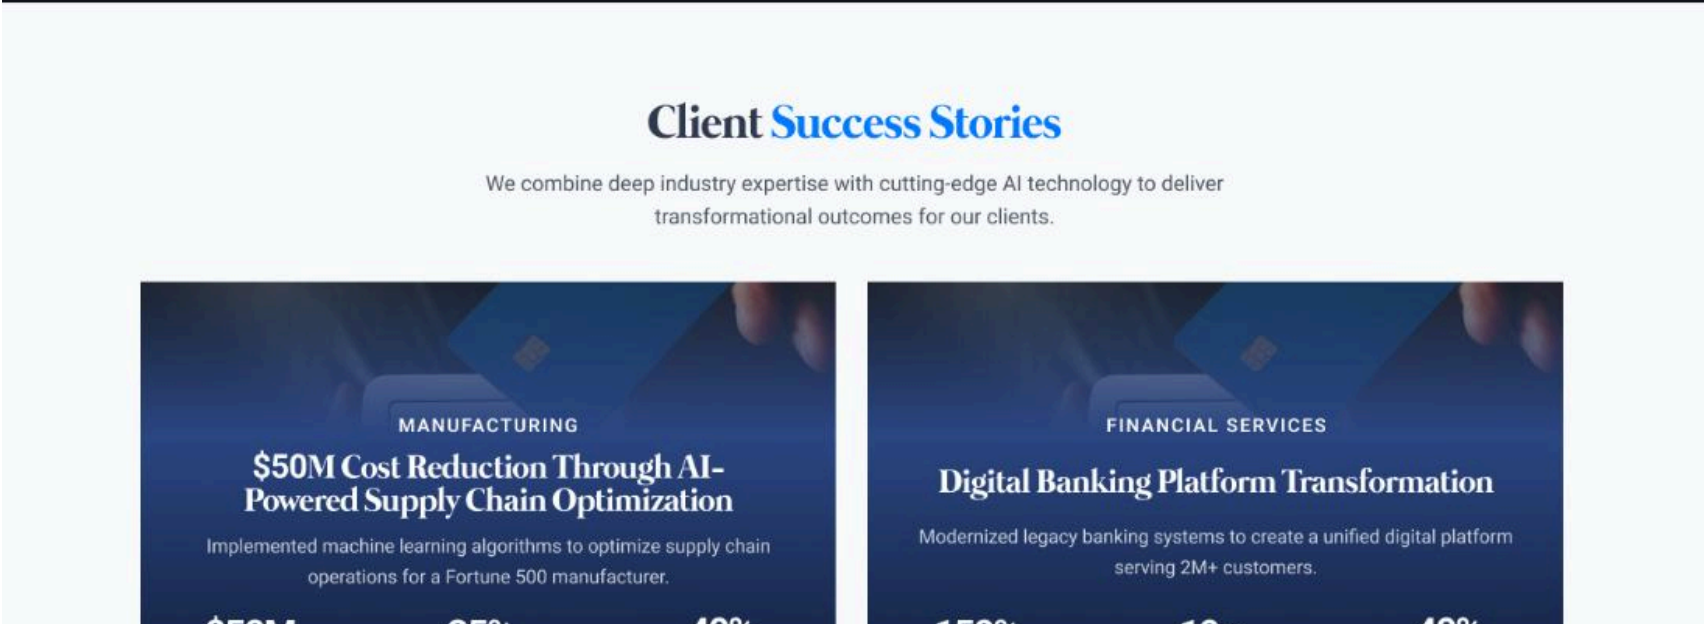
Client Success Stories

We combine deep industry expertise with cutting-edge AI technology to deliver transformational outcomes for our clients.

MANUFACTURING

$50M Cost Reduction Through AI-Powered Supply Chain Optimization

Implemented machine learning algorithms to optimize supply chain operations for a Fortune 500 manufacturer.

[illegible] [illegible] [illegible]

FINANCIAL SERVICES

Digital Banking Platform Transformation

Modernized legacy banking systems to create a unified digital platform serving 2M+ customers.

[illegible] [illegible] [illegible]